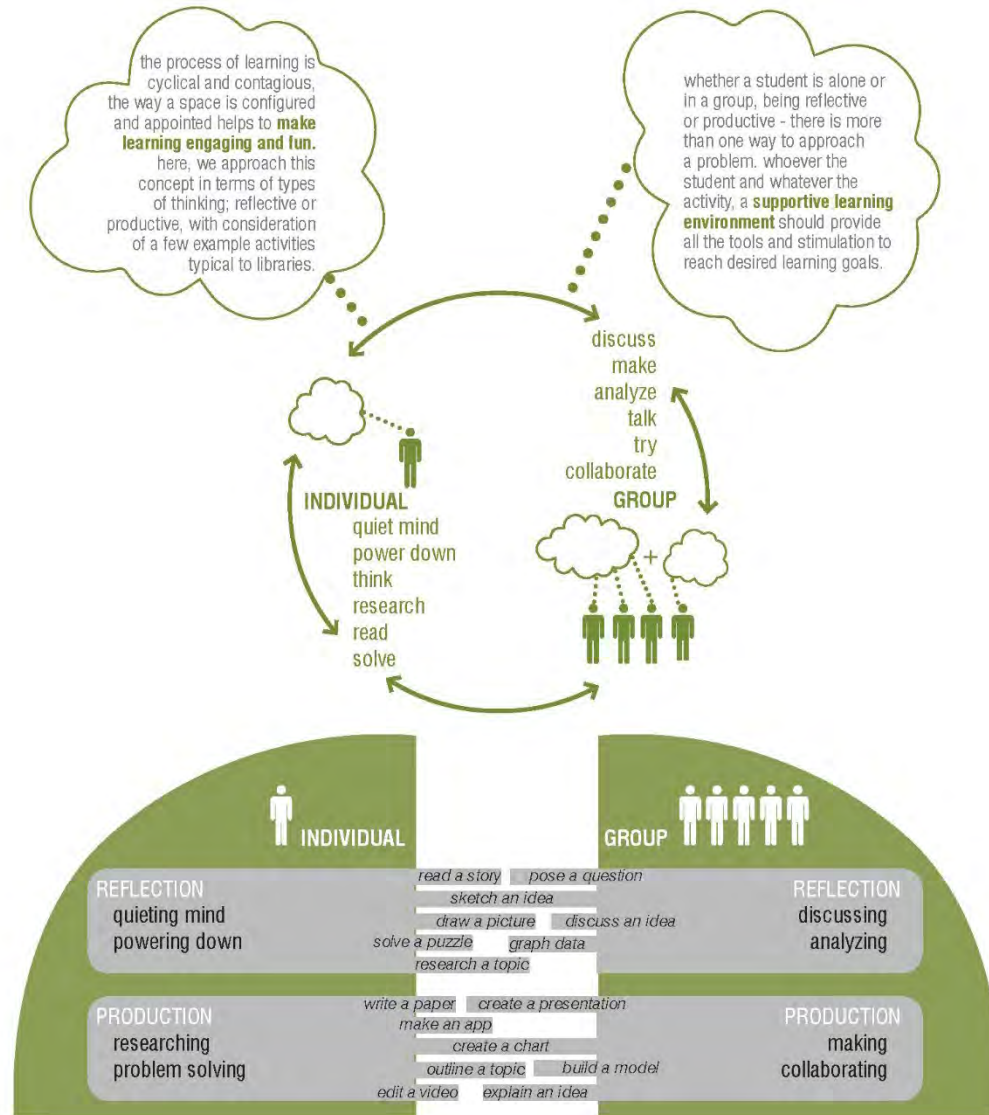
the process of learning is cyclical and contagious, the way a space is configured and appointed helps to make learning engaging and fun. here, we approach this concept in terms of types of thinking; reflective or productive, with consideration of a few example activities typical to libraries.

whether a student is alone or in a group, being reflective or productive - there is more than one way to approach a problem. whoever the student and whatever the activity, a supportive learning environment should provide all the tools and stimulation to reach desired learning goals.

discuss
make
analyze
talk
try
collaborate
GROUP

INDIVIDUAL
quiet mind
power down
think
research
read
solve

INDIVIDUAL

GROUP

REFLECTION
quieting mind
powering down

read a story
pose a question
sketch an idea
draw a picture
discuss an idea
solve a puzzle
graph data
research a topic

REFLECTION
discussing
analyzing

PRODUCTION
researching
problem solving

write a paper
create a presentation
make an app
create a chart
outline a topic
build a model
edit a video
explain an idea

PRODUCTION
making
collaborating